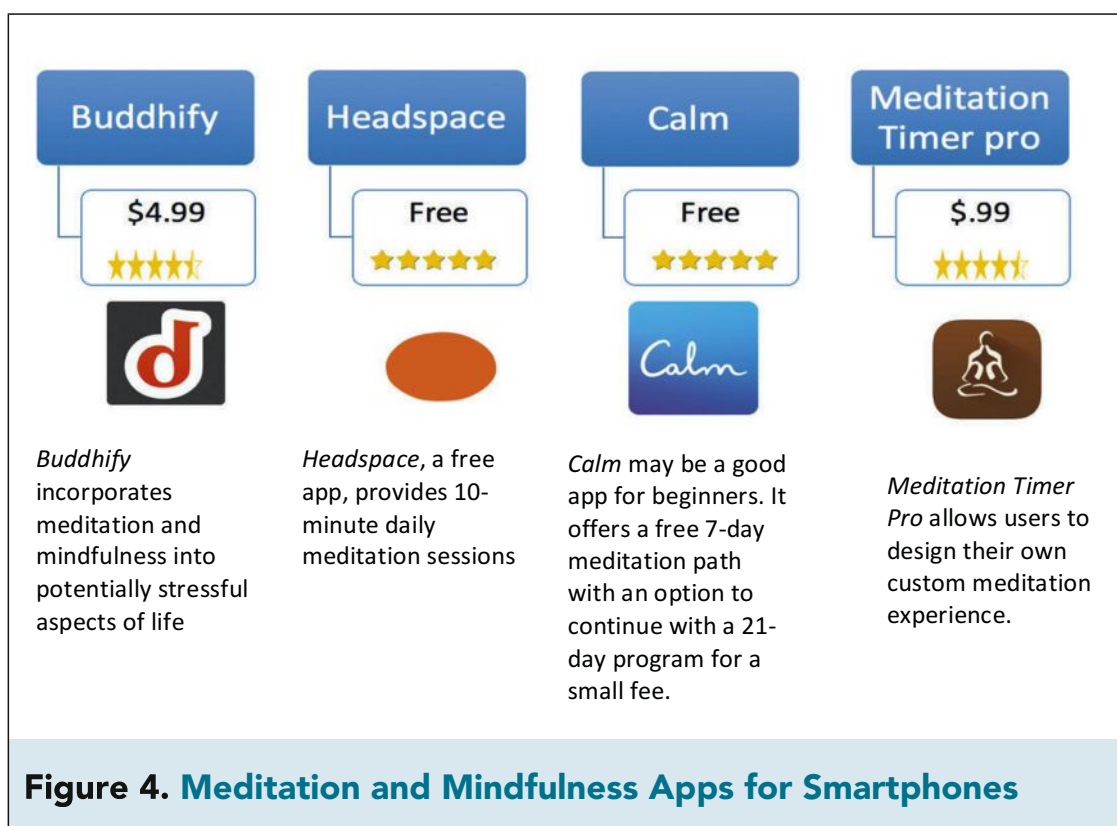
Buddhify

$4.99

Headspace

Free

Calm

Free

Meditation Timer pro

$.99

Calm

*Buddhify* incorporates meditation and mindfulness into potentially stressful aspects of life

*Headspace*, a free app, provides 10-minute daily meditation sessions

*Calm* may be a good app for beginners. It offers a free 7-day meditation path with an option to continue with a 21-day program for a small fee.

*Meditation Timer Pro* allows users to design their own custom meditation experience.

Figure 4. Meditation and Mindfulness Apps for Smartphones